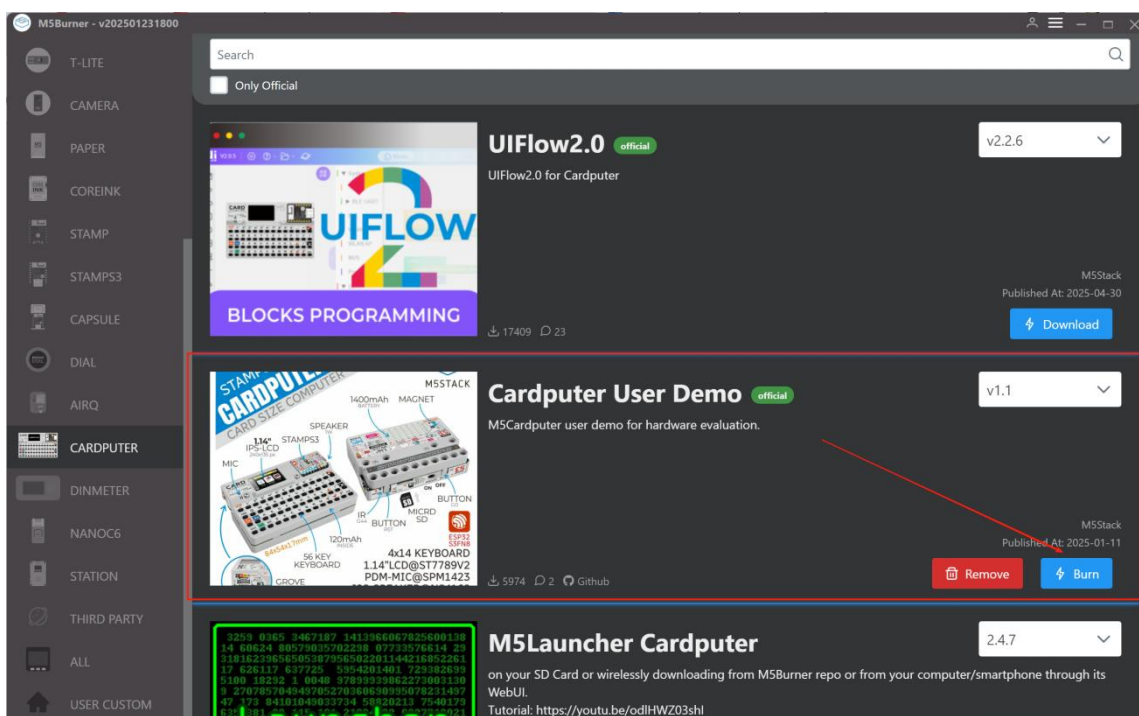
M5Burner - v202501231800

T-LITE
CAMERA
PAPER
COREINK
STAMP
STAMPS3
CAPSULE
DIAL
AIRQ
CARDPUTER
DINMETER
NANOC6
STATION
THIRD PARTY
ALL
USER CUSTOM

Search
Only Official

UIFLOW
BLOCKS PROGRAMMING

UIFlow2.0 official
UIFlow2.0 for Cardputer
v2.2.6
M5Stack
Published At: 2025-04-30
17409 23
Download

CARDPUTER
CARD SIZE COMPUTER
M5STACK
1400mAh
MAGNET
SPEAKER
1.14" IPS-LCD
STAMPS3
MIC
ON OFF
BUTTON
IR
BUTTON
MICRO SD
120mAh
56 KEY KEYBOARD
4x14 KEYBOARD
1.14"LCD@ST7789V2
PDM-MIC@SPM1423
GROVE
ESP32 S3FN8

Cardputer User Demo official
M5Cardputer user demo for hardware evaluation.
v1.1
M5Stack
Published At: 2025-01-11
5974 2 Github
Remove
Burn

M5Launcher Cardputer
on your SD Card or wirelessly downloading from M5Burner repo or from your computer/smartphone through its WebUI.
Tutorial: https://youtu.be/odlHWZ03shI
2.4.7